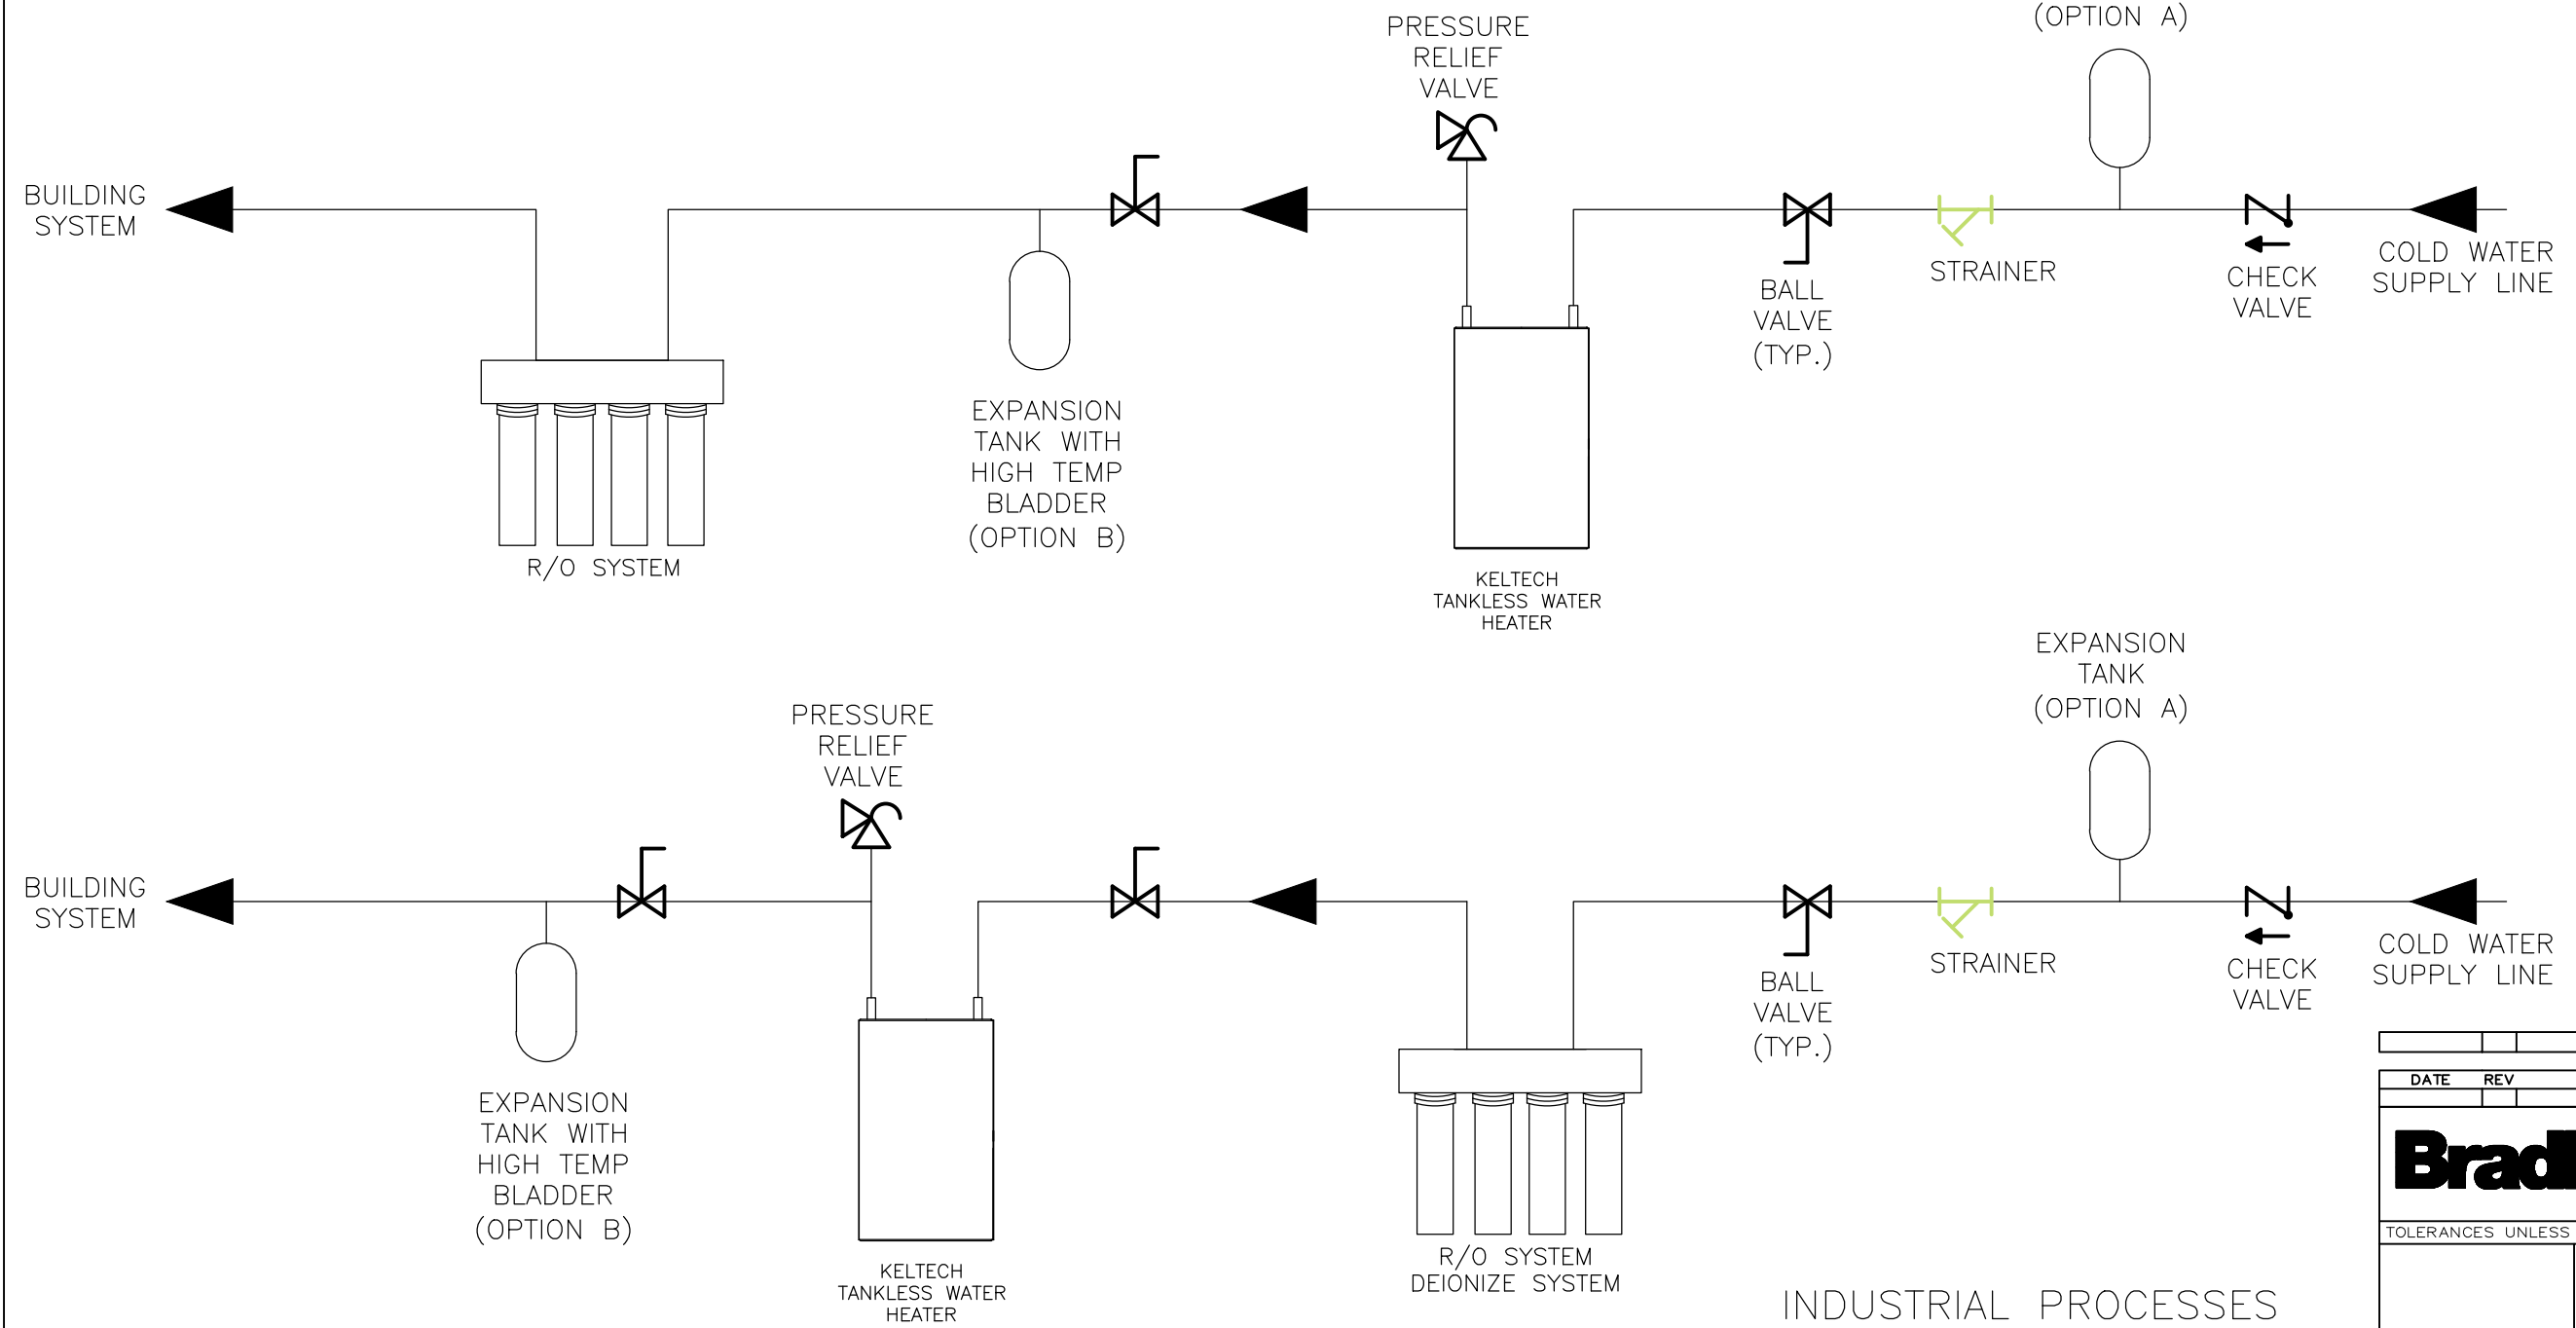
(OPTION A)

PRESSURE RELIEF VALVE

BUILDING SYSTEM

COLD WATER SUPPLY LINE

CHECK VALVE

STRAINER

BALL VALVE (TYP.)

EXPANSION TANK WITH HIGH TEMP BLADDER (OPTION B)

R/O SYSTEM

KELTECH TANKLESS WATER HEATER

EXPANSION TANK (OPTION A)

PRESSURE RELIEF VALVE

BUILDING SYSTEM

COLD WATER SUPPLY LINE

CHECK VALVE

STRAINER

BALL VALVE (TYP.)

EXPANSION TANK WITH HIGH TEMP BLADDER (OPTION B)

KELTECH TANKLESS WATER HEATER

R/O SYSTEM DEIONIZE SYSTEM

INDUSTRIAL PROCESSES

| DATE | REV |
|---|---|

Brad

TOLERANCES UNLESS